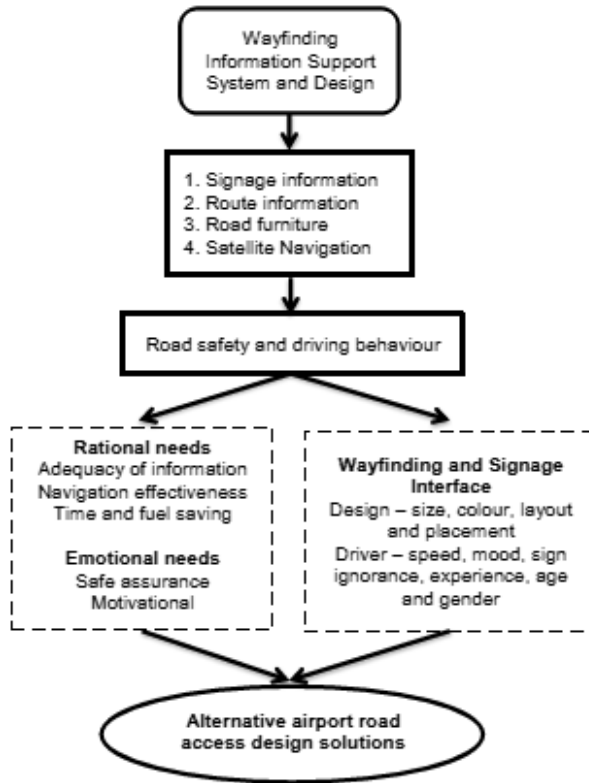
Wayfinding Information Support System and Design

1. Signage information
2. Route information
3. Road furniture
4. Satellite Navigation

Road safety and driving behaviour

Rational needs
Adequacy of information
Navigation effectiveness
Time and fuel saving

Emotional needs
Safe assurance
Motivational

Wayfinding and Signage Interface
Design – size, colour, layout and placement
Driver – speed, mood, sign ignorance, experience, age and gender

Alternative airport road access design solutions